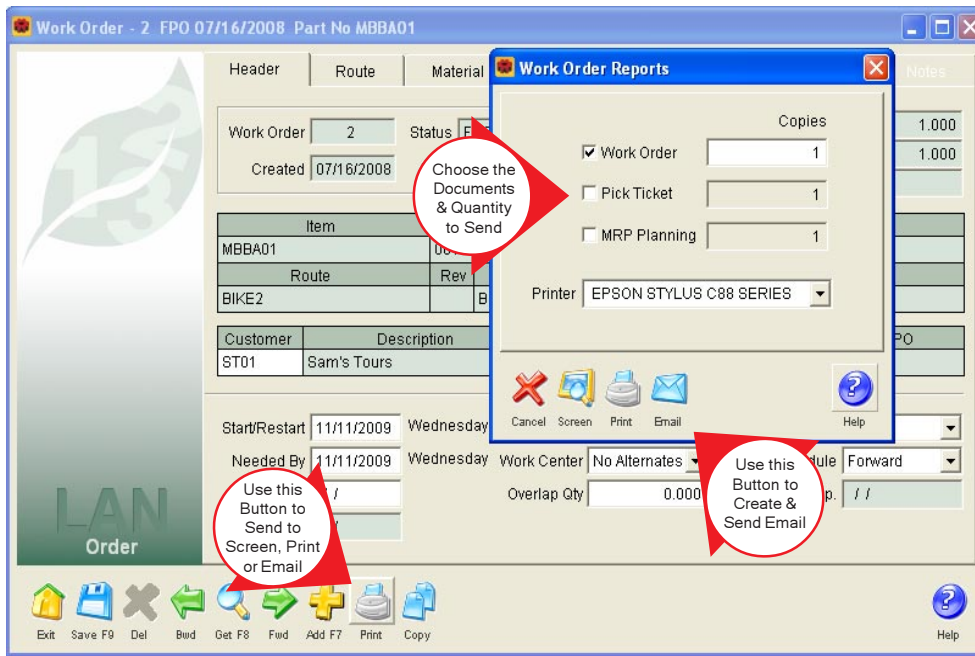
Work Order - 2 FPO 07/16/2008 Part No MBBA01

Header
Route
Material
Notes

Work Order 2
Status F
Created 07/16/2008

1.000
1.000

| Item | |
|---|---|
| MBBA01 | 00 |

| Route | Rev | |
|---|---|---|
| BIKE2 | | B |

| Customer | Description | PO |
|---|---|---|
| ST01 | Sam's Tours | |

Start/Restart 11/11/2009 Wednesday
Needed By 11/11/2009 Wednesday
Work Center No Alternates
dule Forward
Overlap Qty 0.000
p. / /

LAN
Order

Work Order Reports

Copies
Work Order 1
Pick Ticket 1
MRP Planning 1

Printer EPSON STYLUS C88 SERIES

Cancel Screen Print Email Help

Choose the Documents & Quantity to Send

Use this Button to Create & Send Email

Use this Button to Send to Screen, Print or Email

Exit Save F9 Del Bwd Get F8 Fwd Add F7 Print Copy Help